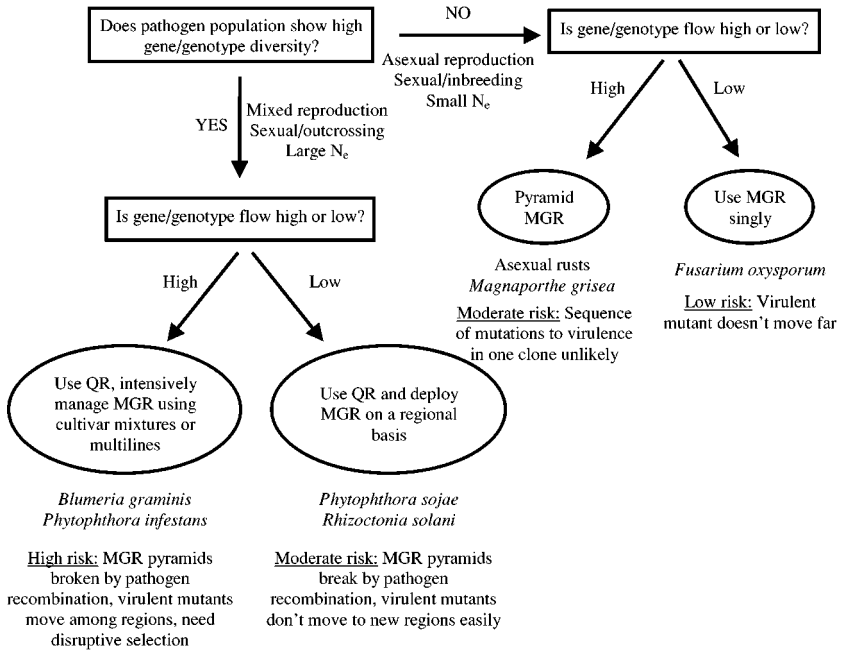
Does pathogen population show high gene/genotype diversity?

NO

Asexual reproduction
Sexual/inbreeding
Small $N_e$

Is gene/genotype flow high or low?

High

Low

Pyramid MGR

Use MGR singly

Asexual rusts
*Magnaporthe grisea*

Moderate risk: Sequence of mutations to virulence in one clone unlikely

*Fusarium oxysporum*

Low risk: Virulent mutant doesn't move far

YES

Mixed reproduction
Sexual/outcrossing
Large $N_e$

Is gene/genotype flow high or low?

High

Low

Use QR, intensively manage MGR using cultivar mixtures or multilines

Use QR and deploy MGR on a regional basis

*Blumeria graminis*
*Phytophthora infestans*

High risk: MGR pyramids broken by pathogen recombination, virulent mutants move among regions, need disruptive selection

*Phytophthora sojae*
*Rhizoctonia solani*

Moderate risk: MGR pyramids break by pathogen recombination, virulent mutants don't move to new regions easily